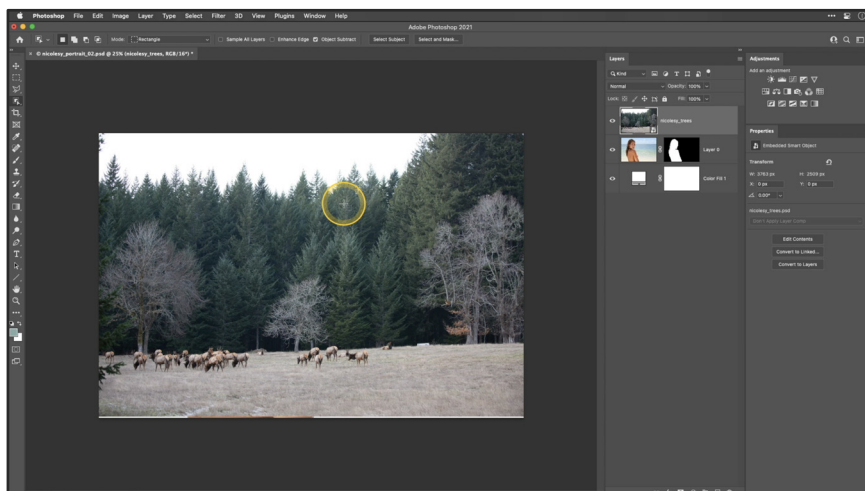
Photoshop File Edit Image Layer Type Select Filter 3D View Plugins Window Help

Adobe Photoshop 2021

Mode: Rectangle Sample All Layers Enhance Edge Object Subtract Select Subject Select and Mask...

nicolesy_portrait_02.psd @ 25% (nicolesy_trees, RGB/16*) *

Layers

Kind

Normal Opacity: 100%

Lock: Fill: 100%

nicolesy_trees

Layer 0

Color Fill 1

Adjustments

Add an adjustment

Properties

Embedded Smart Object

Transform

W: 3763 px H: 2509 px

X: 0 px Y: 0 px

0.00°

nicolesy_trees.psd

Don't Apply Layer Comp

Edit Contents

Convert to Linked...

Convert to Layers